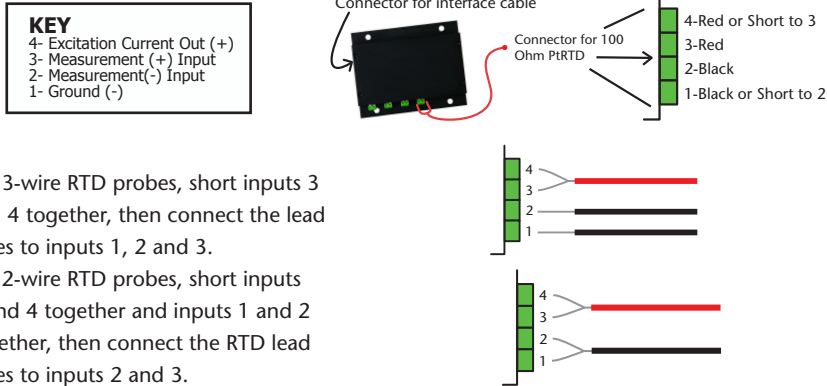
KEY
4- Excitation Current Out (+)
3- Measurement (+) Input
2- Measurement(-) Input
1- Ground (-)

Connector for interface cable

Connector for 100 Ohm PtRTD

4-Red or Short to 3
3-Red
2-Black
1-Black or Short to 2

3-wire RTD probes, short inputs 3 4 together, then connect the lead es to inputs 1, 2 and 3.

2-wire RTD probes, short inputs nd 4 together and inputs 1 and 2 ether, then connect the RTD lead es to inputs 2 and 3.

4
3
2
1

4
3
2
1